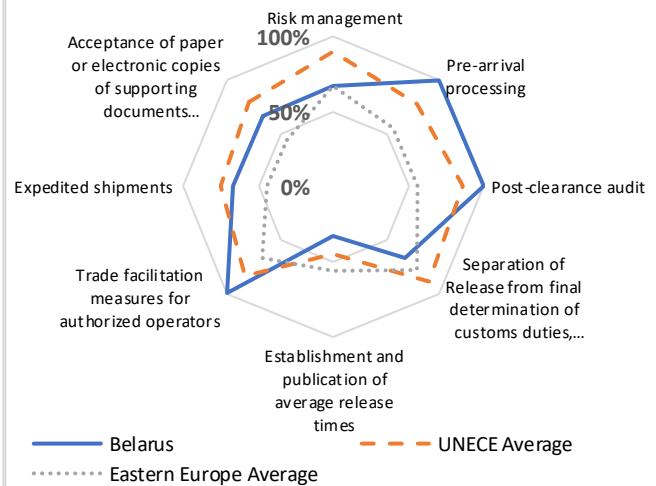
Risk management

100%

50%

0%

Pre-arrival processing

Post-clearance audit

Separation of Release from final determination of customs duties,...

Establishment and publication of average release times

Trade facilitation measures for authorized operators

Expedited shipments

Acceptance of paper or electronic copies of supporting documents...

Belarus

UNECE Average

Eastern Europe Average